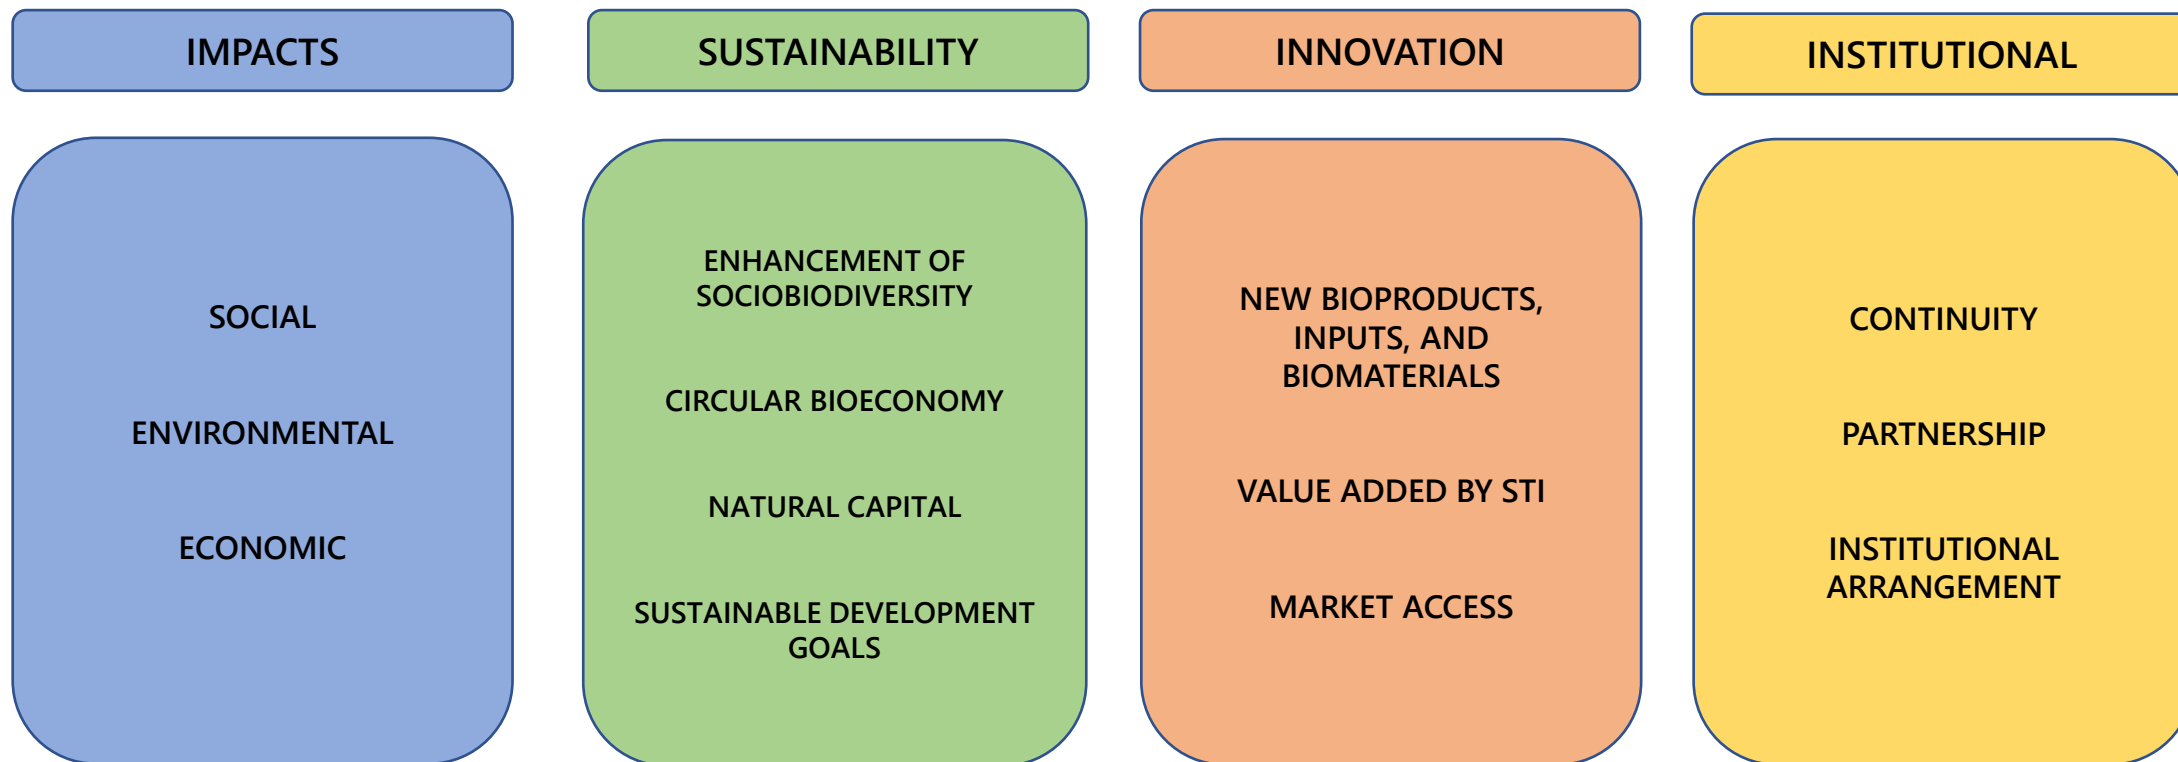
IMPACTS

SOCIAL

ENVIRONMENTAL

ECONOMIC

SUSTAINABILITY

ENHANCEMENT OF SOCIOBIODIVERSITY

CIRCULAR BIOECONOMY

NATURAL CAPITAL

SUSTAINABLE DEVELOPMENT GOALS

INNOVATION

NEW BIOPRODUCTS, INPUTS, AND BIOMATERIALS

VALUE ADDED BY STI

MARKET ACCESS

INSTITUTIONAL

CONTINUITY

PARTNERSHIP

INSTITUTIONAL ARRANGEMENT